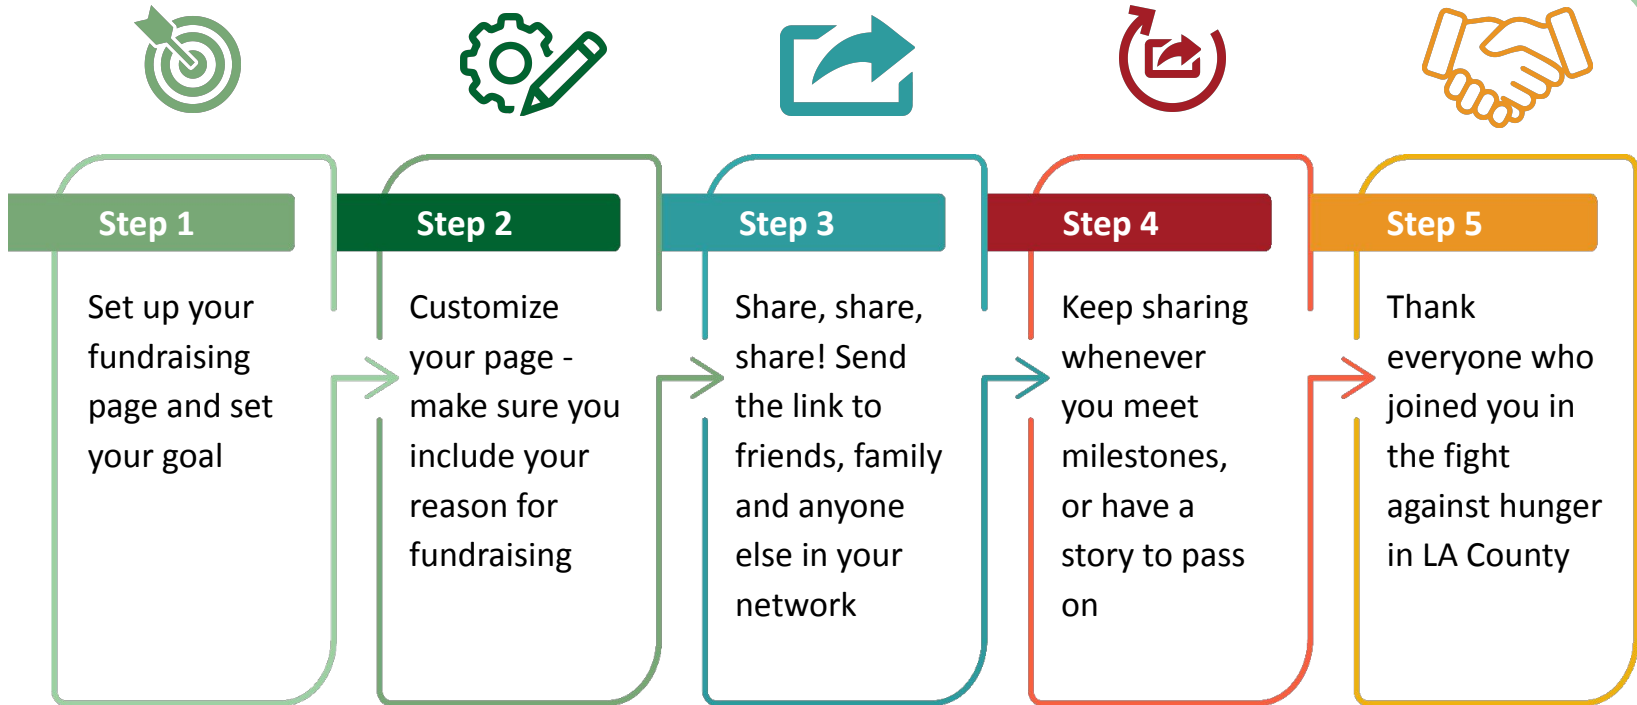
Step 1

Set up your fundraising page and set your goal

Step 2

Customize your page - make sure you include your reason for fundraising

Step 3

Share, share, share! Send the link to friends, family and anyone else in your network

Step 4

Keep sharing whenever you meet milestones, or have a story to pass on

Step 5

Thank everyone who joined you in the fight against hunger in LA County